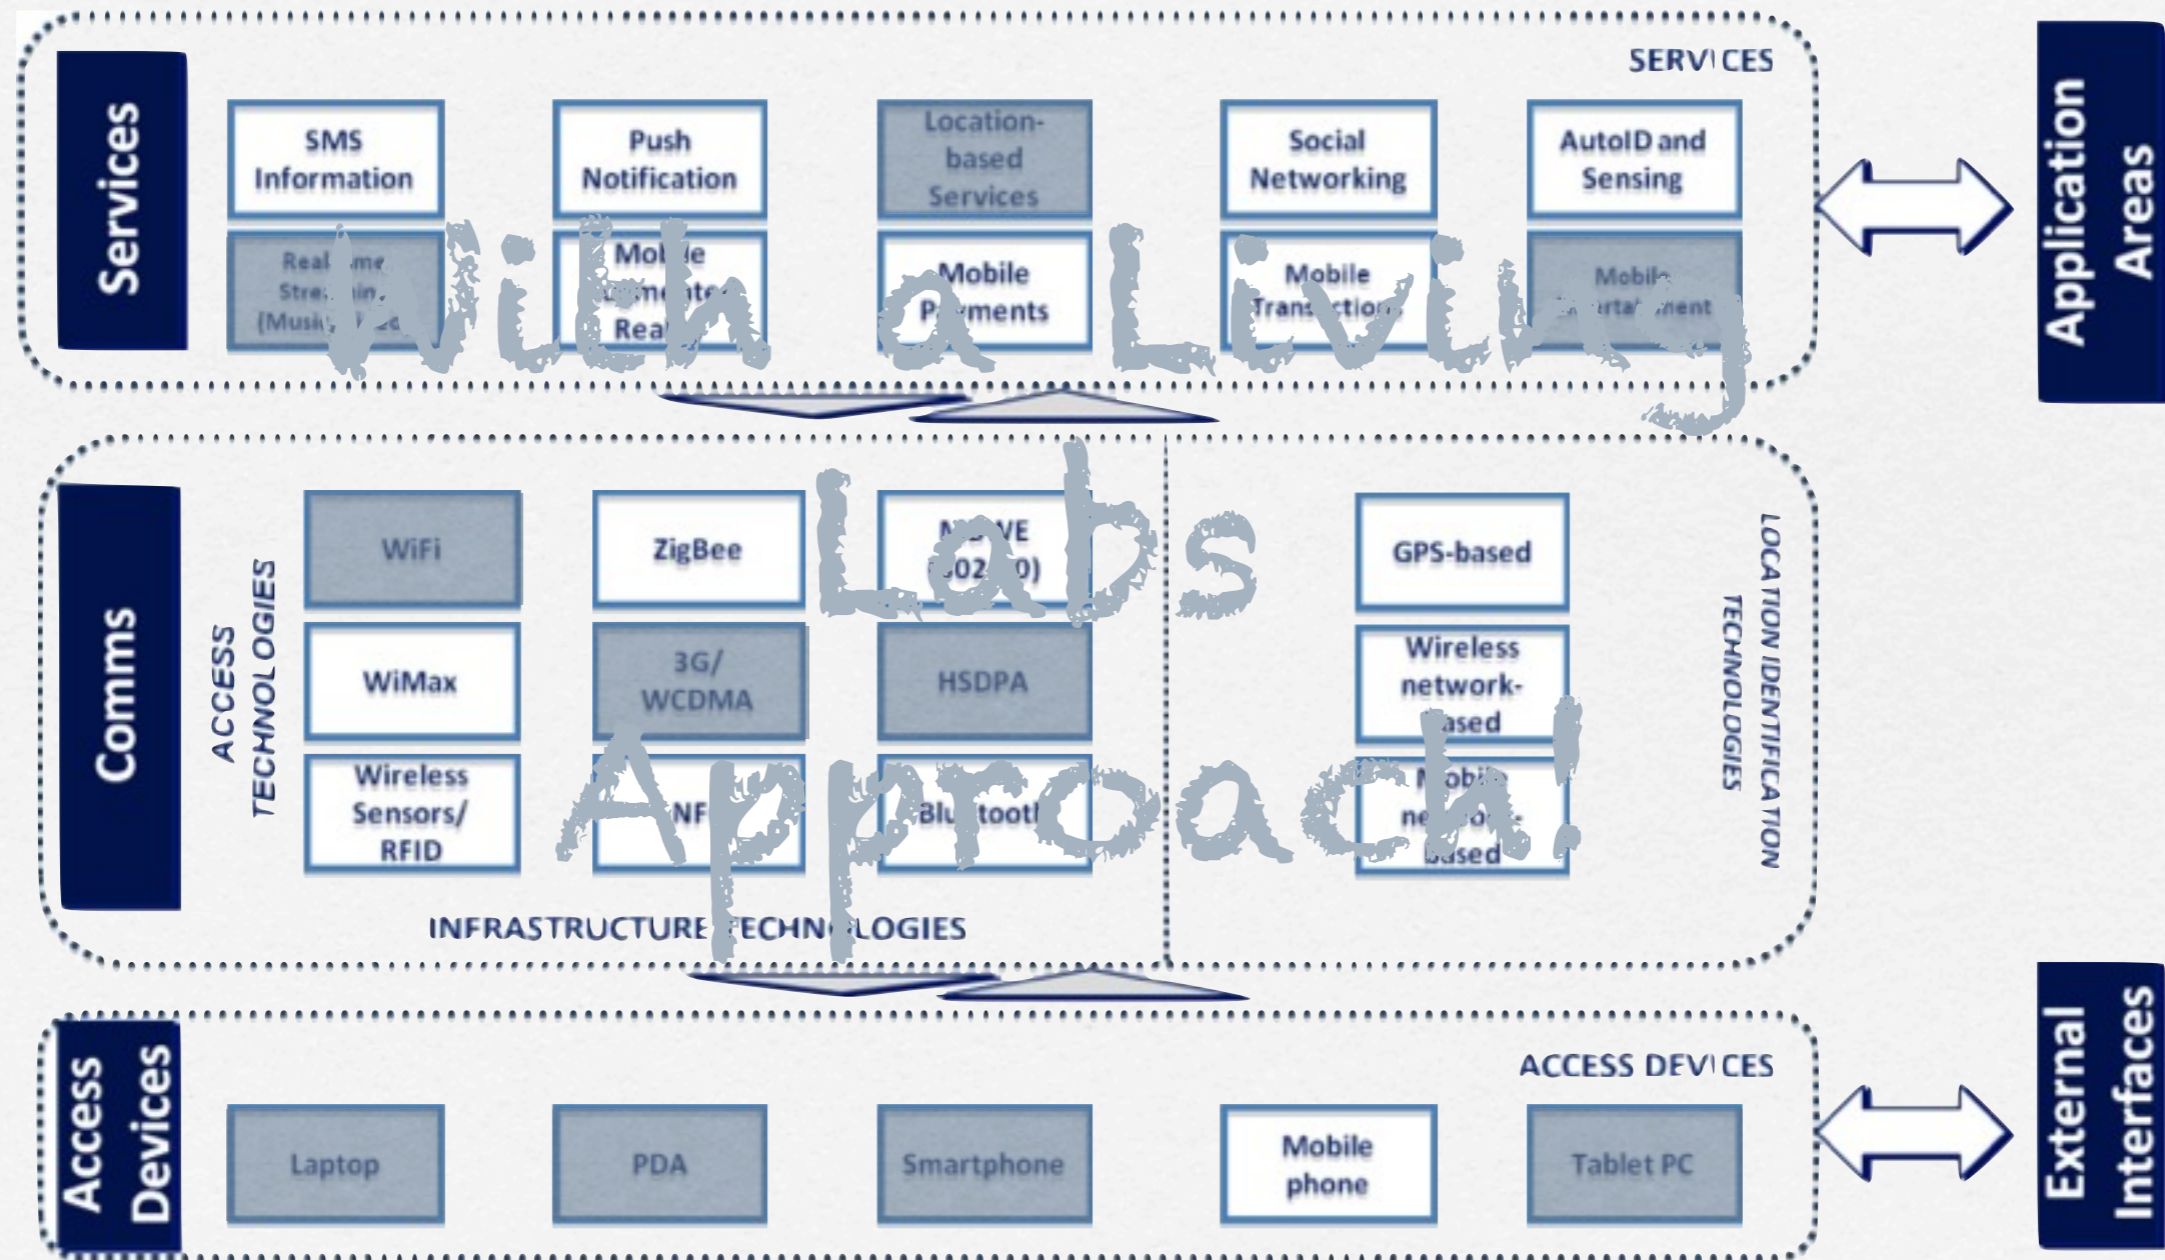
Services

SERVICES

SMS Information

Push Notification

Location-based Services

Social Networking

AutoID and Sensing

Real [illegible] Stre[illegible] (Music, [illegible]

Mo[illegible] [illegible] Rea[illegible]

Mobile P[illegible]ments

Mobile Trans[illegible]tion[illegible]

Mobil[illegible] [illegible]rta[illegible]ment

Application Areas

With a Living Labs Approach!

Comms

ACCESS TECHNOLOGIES

WiFi

ZigBee

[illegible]VE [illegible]02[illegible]0)

GPS-based

WiMax

3G/ WCDMA

HSDPA

Wireless network-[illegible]ased

Wireless Sensors/ RFID

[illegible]NF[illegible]

Blu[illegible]toot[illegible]

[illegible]obi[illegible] ne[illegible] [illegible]ased

LOCATION IDENTIFICATION TECHNOLOGIES

INFRASTRUCTURE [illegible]ECHN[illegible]LOGIES

Access Devices

ACCESS DEVICES

Laptop

PDA

Smartphone

Mobile phone

Tablet PC

External Interfaces